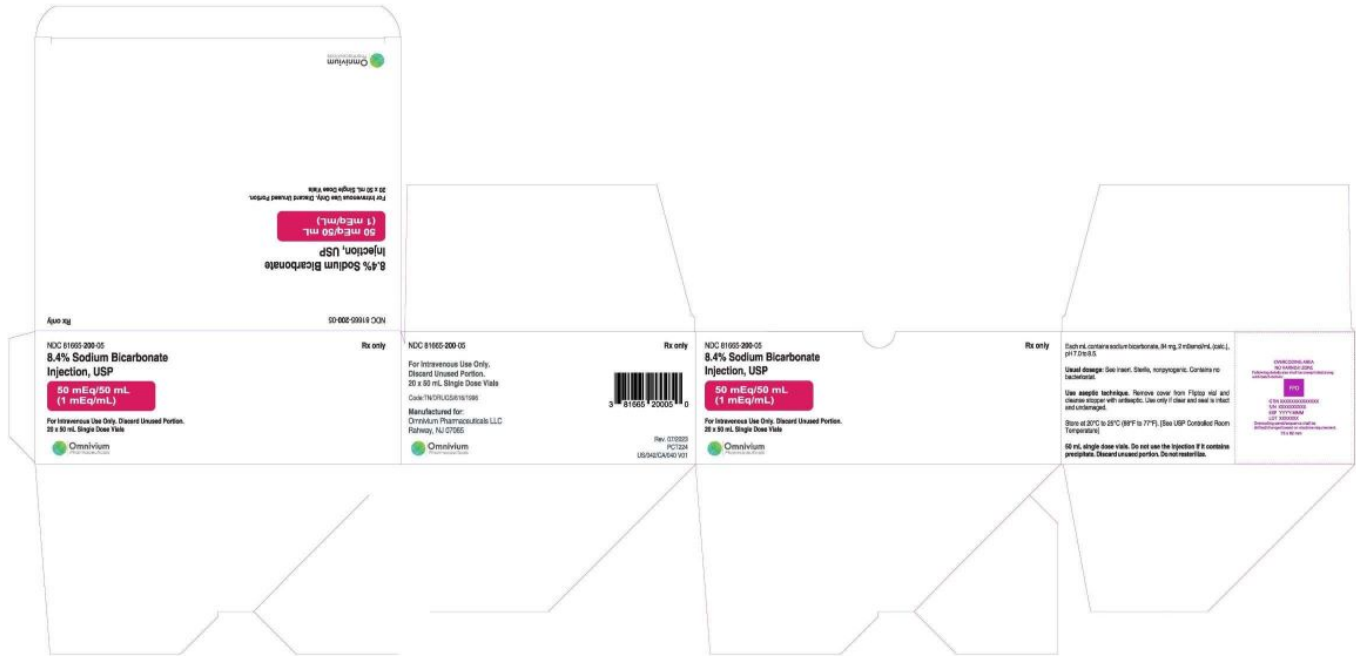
Omnivium
Pharmaceuticals

8.4% Sodium Bicarbonate Injection, USP

50 mEq/50 mL (1 mEq/mL)

For Intravenous Use Only. Discard Unused Portion.
20 x 50 mL Single Dose Vials

NDC 81665-200-05

Rx only

NDC 81665-200-05

Rx only

8.4% Sodium Bicarbonate Injection, USP

50 mEq/50 mL (1 mEq/mL)

For Intravenous Use Only. Discard Unused Portion.
20 x 50 mL Single Dose Vials

Omnivium
Pharmaceuticals

NDC 81665-200-05

Rx only

For Intravenous Use Only.
Discard Unused Portion.
20 x 50 mL Single Dose Vials

Code:TN/DRUGS/816/1996

Manufactured for:
Omnivium Pharmaceuticals LLC
Rahway, NJ 07065

3 81665 20005 0

Rev. 07/2023
PCT224
US/942/CA/040 V01

Omnivium
Pharmaceuticals

NDC 81665-200-05

Rx only

8.4% Sodium Bicarbonate Injection, USP

50 mEq/50 mL (1 mEq/mL)

For Intravenous Use Only. Discard Unused Portion.
20 x 50 mL Single Dose Vials

Omnivium
Pharmaceuticals

Each mL contains sodium bicarbonate, 84 mg, 2 mOsmol/mL (calc.), pH 7.0 to 8.5.

Usual dosage: See insert. Sterile, nonpyrogenic. Contains no bacteriostat.

Use aseptic technique. Remove cover from Fliptop vial and cleanse stopper with antiseptic. Use only if clear and seal is intact and undamaged.

Store at 20°C to 25°C (68°F to 77°F). [See USP Controlled Room Temperature]

50 mL single dose vials. Do not use the injection if it contains precipitate. Discard unused portion. Do not resterilize.

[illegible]
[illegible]
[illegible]
PPD
GTIN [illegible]
S/N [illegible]
EXP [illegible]
LOT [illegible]
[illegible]